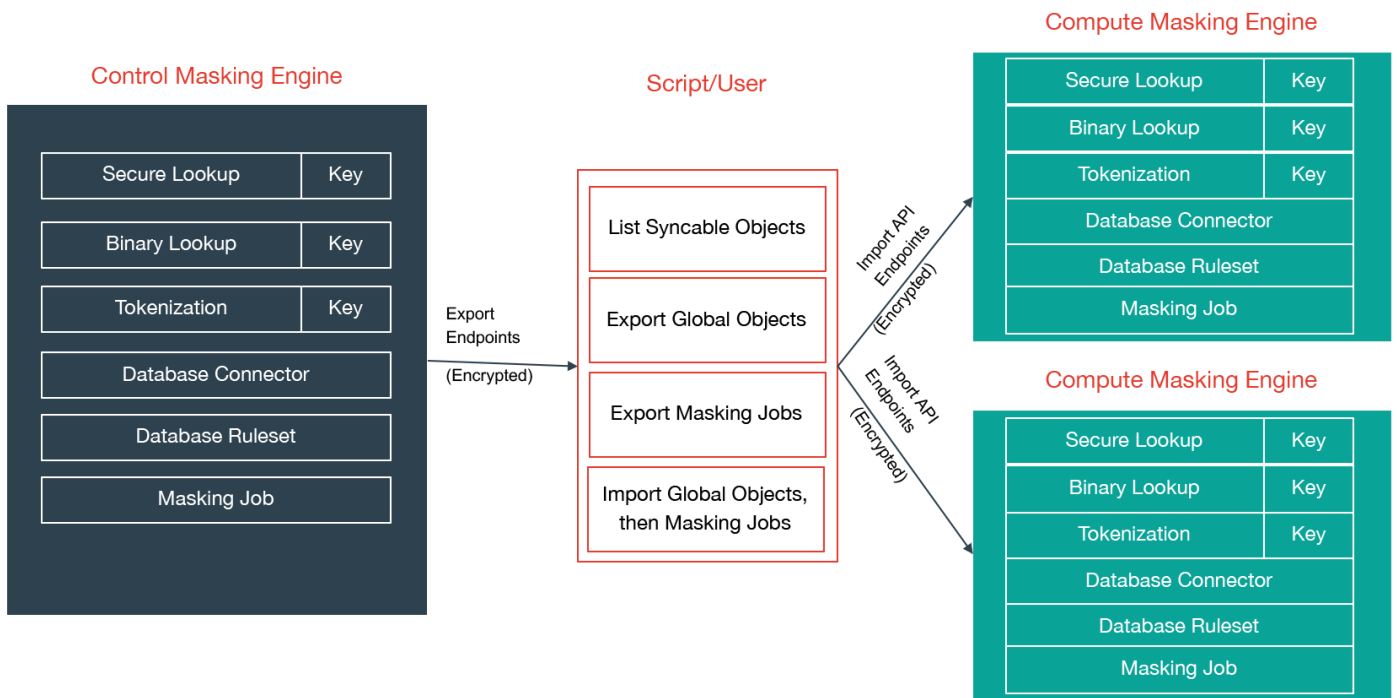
Control Masking Engine

| Secure Lookup | Key |
|---|---|
| Binary Lookup | Key |
| Tokenization | Key |
| Database Connector | |
| Database Ruleset | |
| Masking Job | |

Export Endpoints (Encrypted)

Script/User

List Syncable Objects

Export Global Objects

Export Masking Jobs

Import Global Objects, then Masking Jobs

Import API Endpoints (Encrypted)

Import API Endpoints (Encrypted)

Compute Masking Engine

| Secure Lookup | Key |
|---|---|
| Binary Lookup | Key |
| Tokenization | Key |
| Database Connector | |
| Database Ruleset | |
| Masking Job | |

Compute Masking Engine

| Secure Lookup | Key |
|---|---|
| Binary Lookup | Key |
| Tokenization | Key |
| Database Connector | |
| Database Ruleset | |
| Masking Job | |